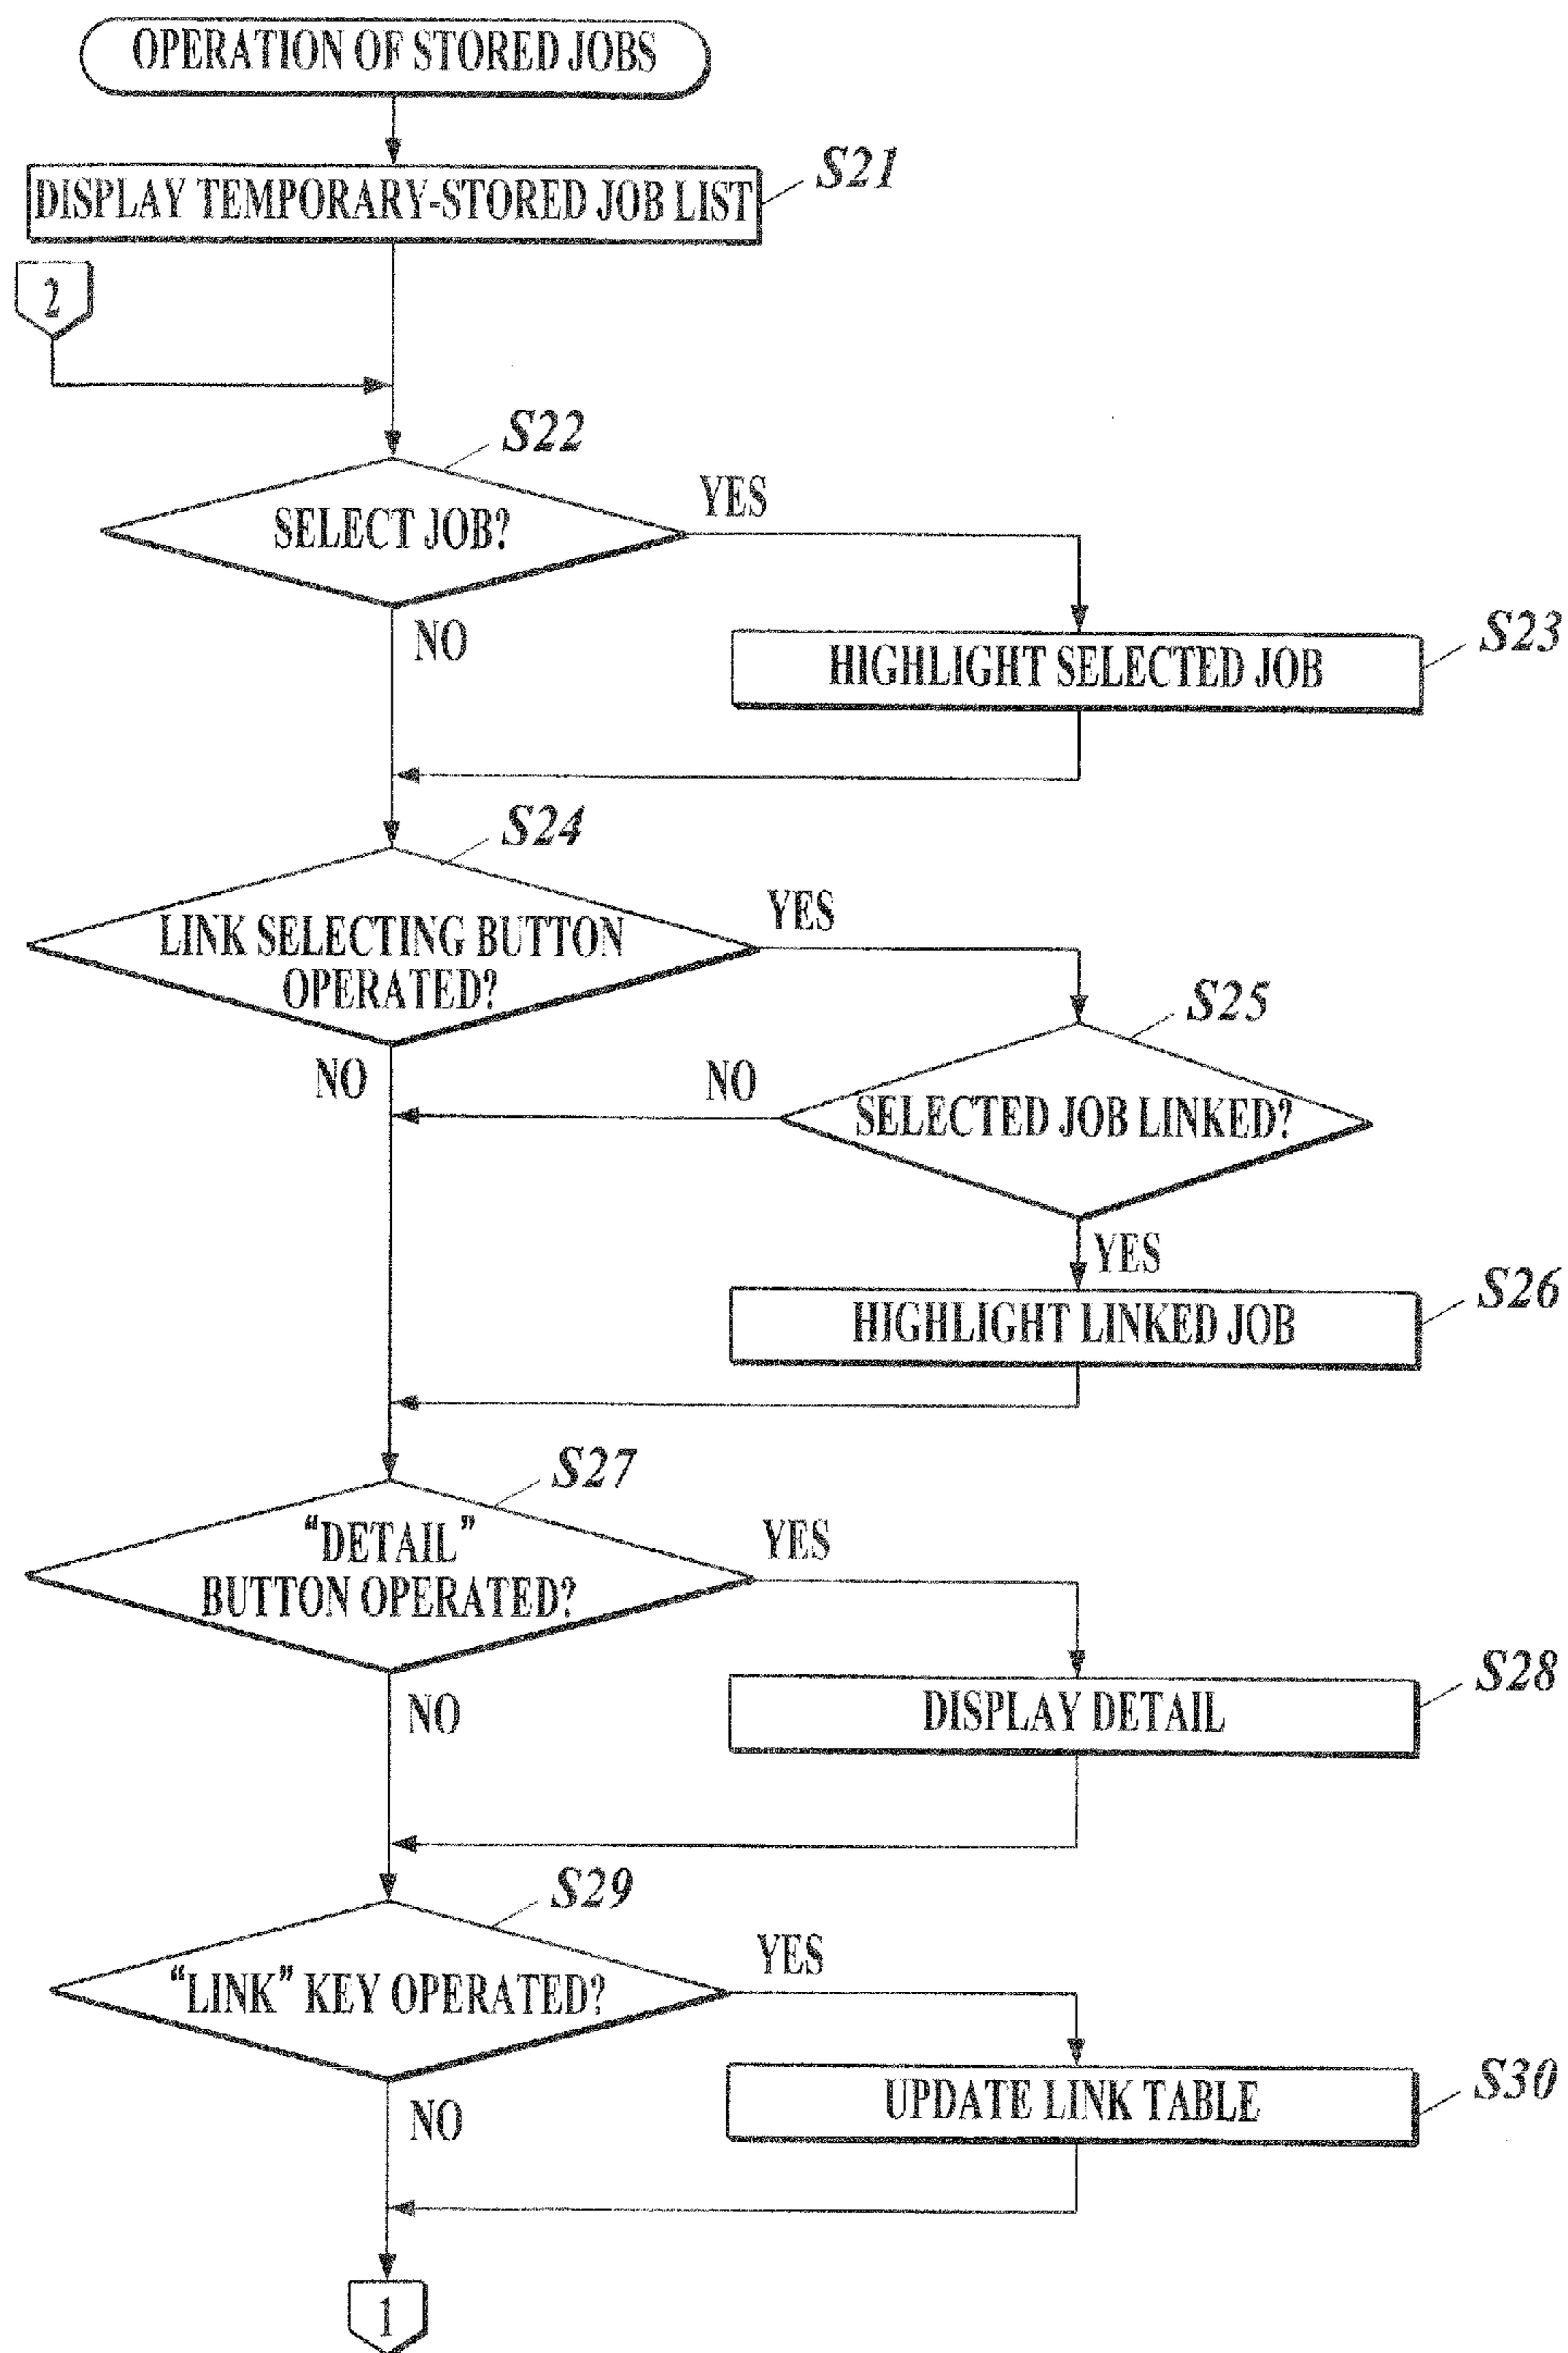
OPERATION OF STORED JOBS

DISPLAY TEMPORARY-STORED JOB LIST

S21

2

S22

SELECT JOB?

YES

NO

HIGHLIGHT SELECTED JOB

S23

S24

LINK SELECTING BUTTON OPERATED?

YES

NO

S25

NO

SELECTED JOB LINKED?

YES

HIGHLIGHT LINKED JOB

S26

S27

"DETAIL" BUTTON OPERATED?

YES

NO

DISPLAY DETAIL

S28

S29

"LINK" KEY OPERATED?

YES

NO

UPDATE LINK TABLE

S30

1